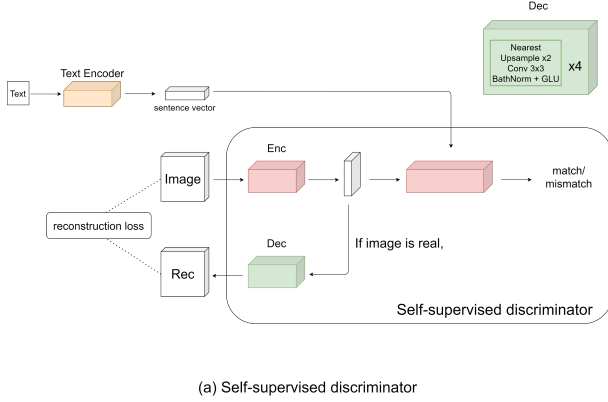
Dec

Nearest
Upsample x2
Conv 3x3
BathNorm + GLU

x4

Text

Text Encoder

sentence vector

Enc

Image

match/
mismatch

reconstruction loss

Dec

If image is real,

Rec

Self-supervised discriminator

(a) Self-supervised discriminator